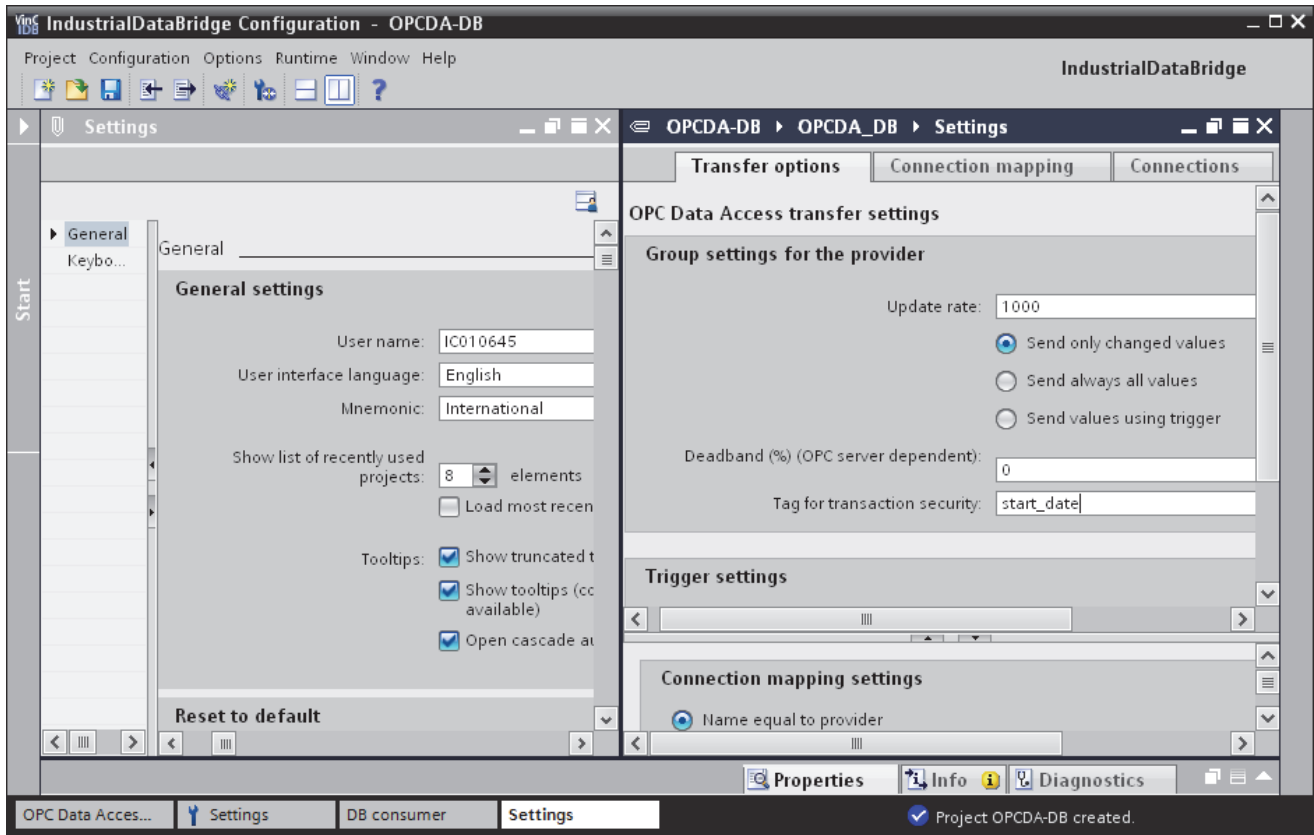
IndustrialDataBridge Configuration - OPCDA-DB

Project Configuration Options Runtime Window Help

IndustrialDataBridge

Start

Settings

General
Keybo...

General

General settings

User name: IC010645
User interface language: English
Mnemonic: International

Show list of recently used projects: 8 elements

Load most recen

Tooltips: Show truncated t
Show tooltips (cc available)
Open cascade au

Reset to default

OPCDA-DB ▸ OPCDA_DB ▸ Settings

| Transfer options | Connection mapping | Connections |
|---|---|---|

OPC Data Access transfer settings

Group settings for the provider

Update rate: 1000

Send only changed values
Send always all values
Send values using trigger

Deadband (%) (OPC server dependent): 0

Tag for transaction security: start_date

Trigger settings

Connection mapping settings

Name equal to provider

Properties | Info | Diagnostics

OPC Data Acces... | Settings | DB consumer | Settings

Project OPCDA-DB created.